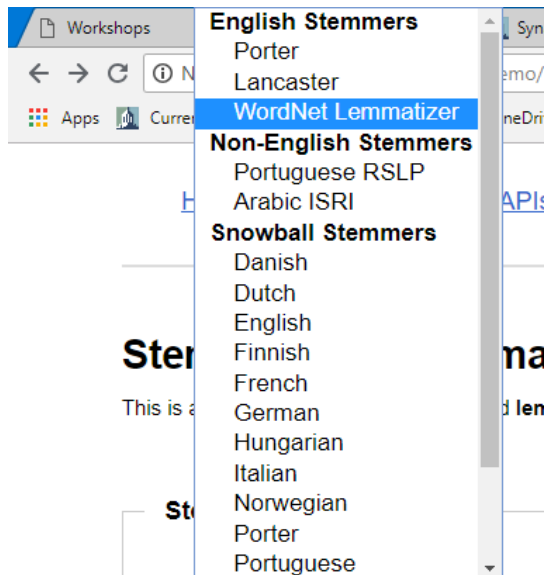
Workshops
Syn
N
emo/
Apps
Curren
neDri

English Stemmers
Porter
Lancaster
WordNet Lemmatizer
Non-English Stemmers
Portuguese RSLP
Arabic ISRI
Snowball Stemmers
Danish
Dutch
English
Finnish
French
German
Hungarian
Italian
Norwegian
Porter
Portuguese

H
APIs

Ster
ma

This is a
d lem

Ste